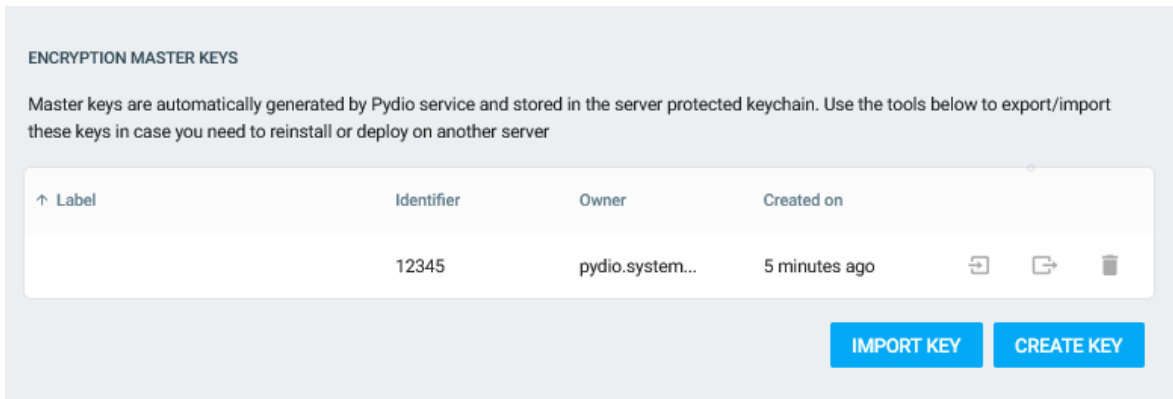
ENCRYPTION MASTER KEYS

Master keys are automatically generated by Pydio service and stored in the server protected keychain. Use the tools below to export/import these keys in case you need to reinstall or deploy on another server

| ↑ Label | Identifier | Owner | Created on |
|---|---|---|---|
| | 12345 | pydio.system... | 5 minutes ago |

IMPORT KEY CREATE KEY